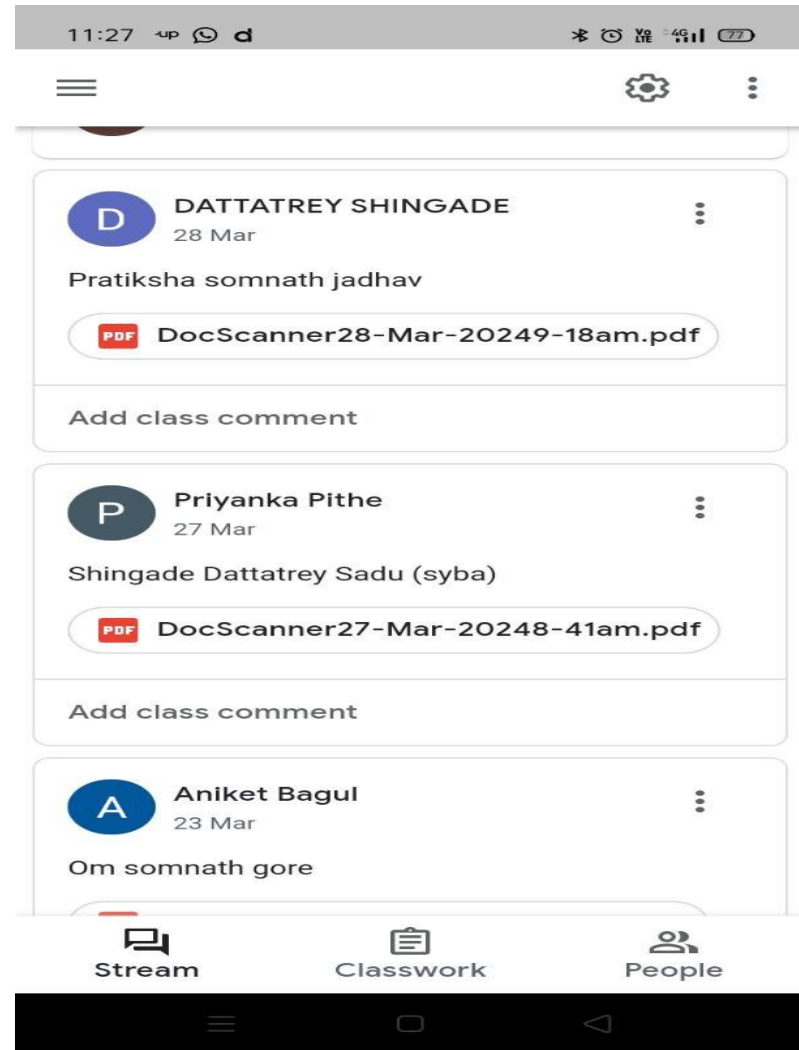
11:27 d

Vo LTE 4G 77

D
DATTATREY SHINGADE
28 Mar

Pratiksha somnath jadhav

PDF DocScanner28-Mar-20249-18am.pdf

Add class comment

P
Priyanka Pithe
27 Mar

Shingade Dattatrey Sadu (syba)

PDF DocScanner27-Mar-20248-41am.pdf

Add class comment

A
Aniket Bagul
23 Mar

Om somnath gore

Stream
Classwork
People